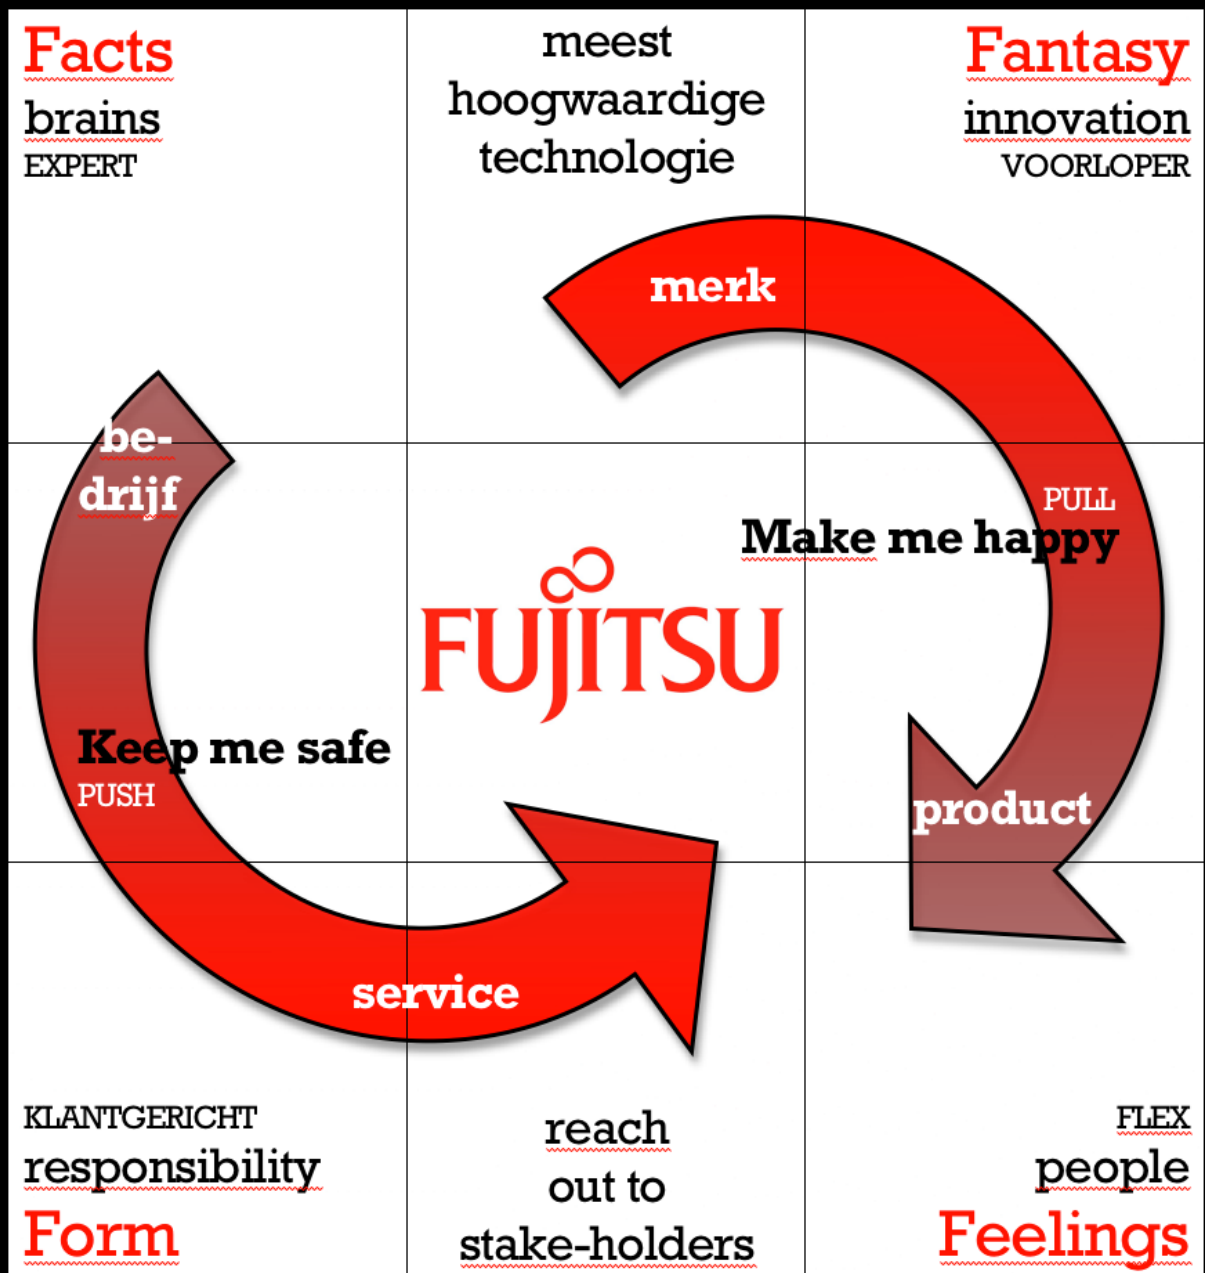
Facts
brains
EXPERT

meest hoogwaardige technologie

Fantasy
innovation
VOORLOPER

merk

be-drijf

PULL

Make me happy

FUJITSU

Keep me safe
PUSH

product

service

KLANTGERICHT
responsibility
Form

reach out to stake-holders

FLEX
people
Feelings